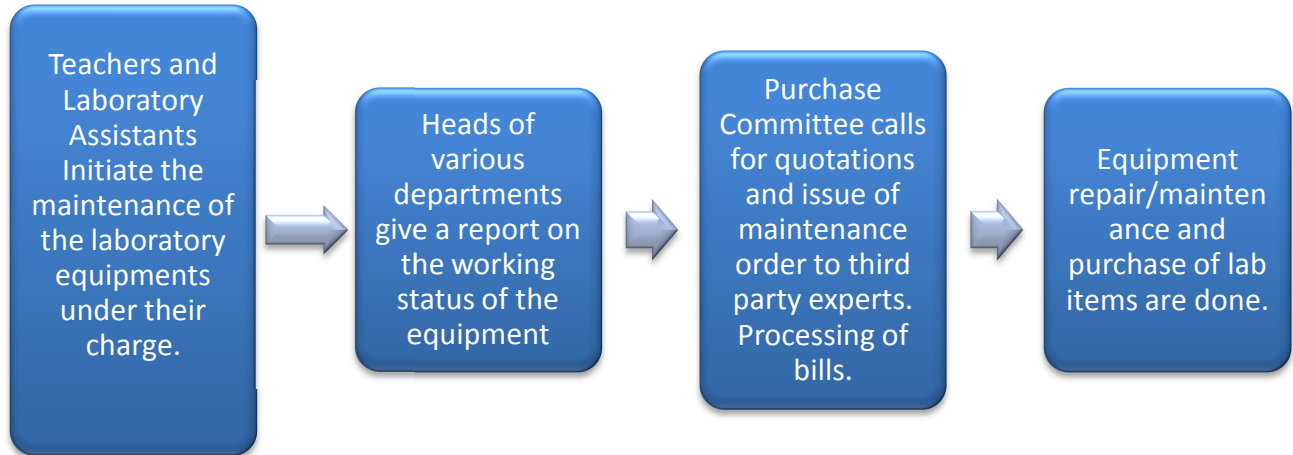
Teachers and Laboratory Assistants Initiate the maintenance of the laboratory equipments under their charge.

Heads of various departments give a report on the working status of the equipment

Purchase Committee calls for quotations and issue of maintenance order to third party experts. Processing of bills.

Equipment repair/maintenance and purchase of lab items are done.